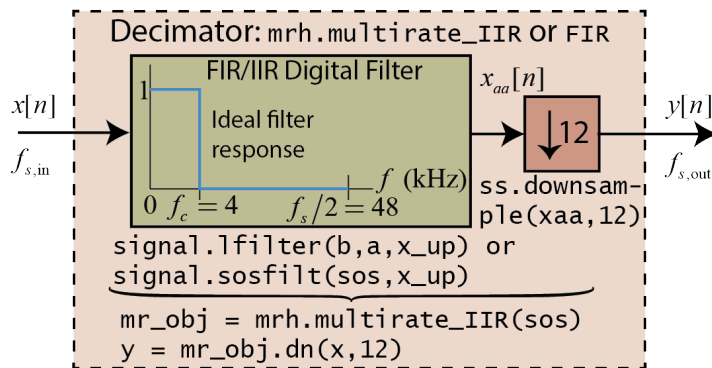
Decimator: mrh.multirate_IIR or FIR

FIR/IIR Digital Filter

$x[n]$

$f_{s,\text{in}}$

1

Ideal filter response

$f$ (kHz)

0 $f_c = 4$ $f_s/2 = 48$

$x_{aa}[n]$

$\downarrow 12$

$y[n]$

$f_{s,\text{out}}$

ss.downsample(xaa,12)

signal.lfilter(b,a,x_up) or
signal.sosfilt(sos,x_up)

mr_obj = mrh.multirate_IIR(sos)
y = mr_obj.dn(x,12)